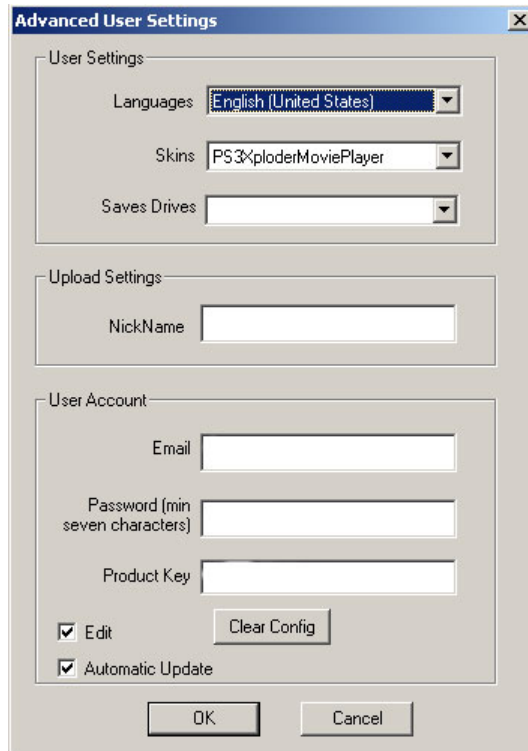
Advanced User Settings

×

User Settings

Languages English (United States)

Skins PS3XploderMoviePlayer

Saves Drives

Upload Settings

NickName

User Account

Email

Password (min seven characters)

Product Key

Edit

Clear Config

Automatic Update

OK

Cancel